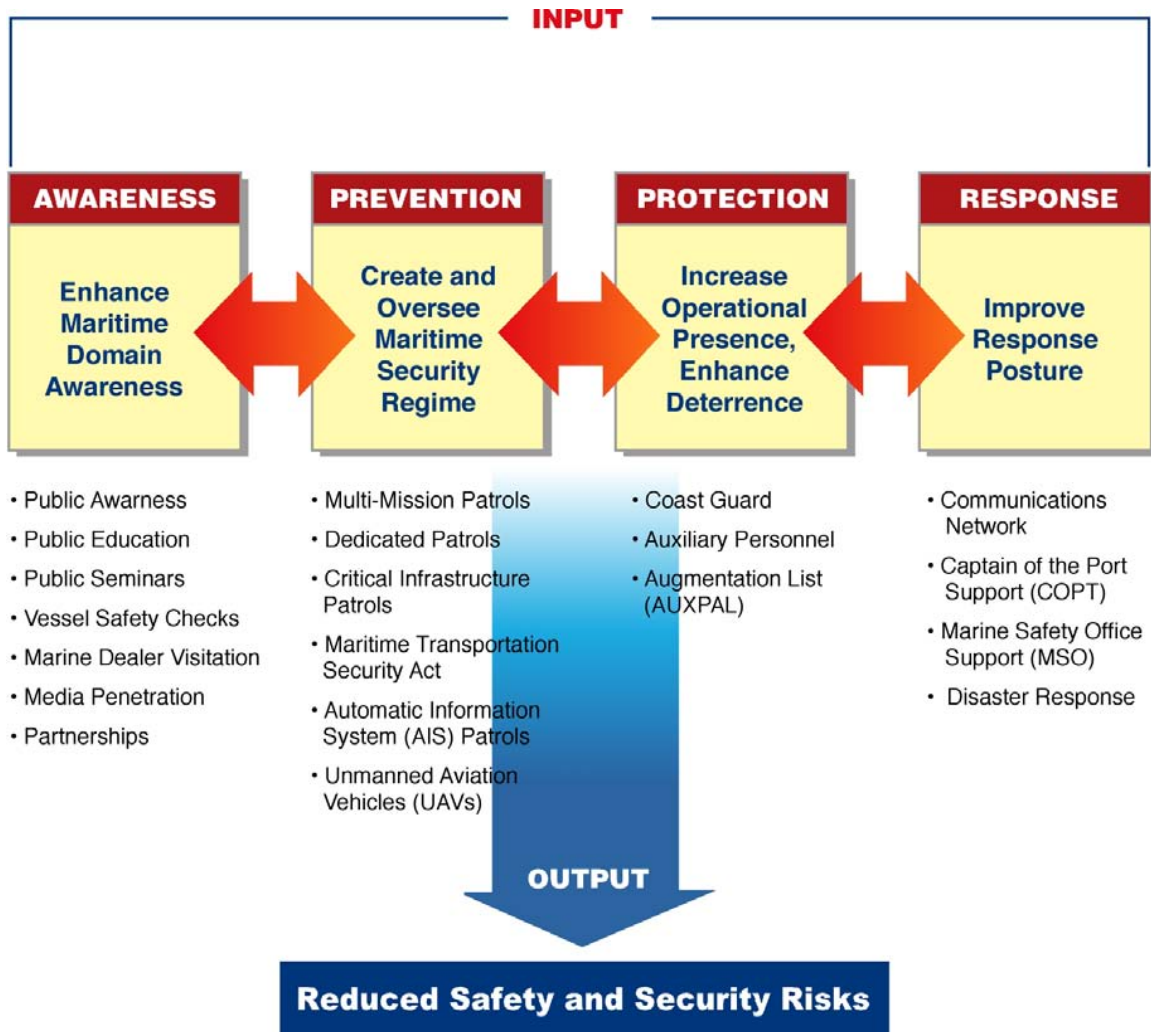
INPUT

AWARENESS

Enhance Maritime Domain Awareness

PREVENTION

Create and Oversee Maritime Security Regime

PROTECTION

Increase Operational Presence, Enhance Deterrence

RESPONSE

Improve Response Posture

• Public Awarness
• Public Education
• Public Seminars
• Vessel Safety Checks
• Marine Dealer Visitation
• Media Penetration
• Partnerships

• Multi-Mission Patrols
• Dedicated Patrols
• Critical Infrastructure Patrols
• Maritime Transportation Security Act
• Automatic Information System (AIS) Patrols
• Unmanned Aviation Vehicles (UAVs)

• Coast Guard
• Auxiliary Personnel
• Augmentation List (AUXPAL)

• Communications Network
• Captain of the Port Support (COPT)
• Marine Safety Office Support (MSO)
• Disaster Response

OUTPUT

Reduced Safety and Security Risks